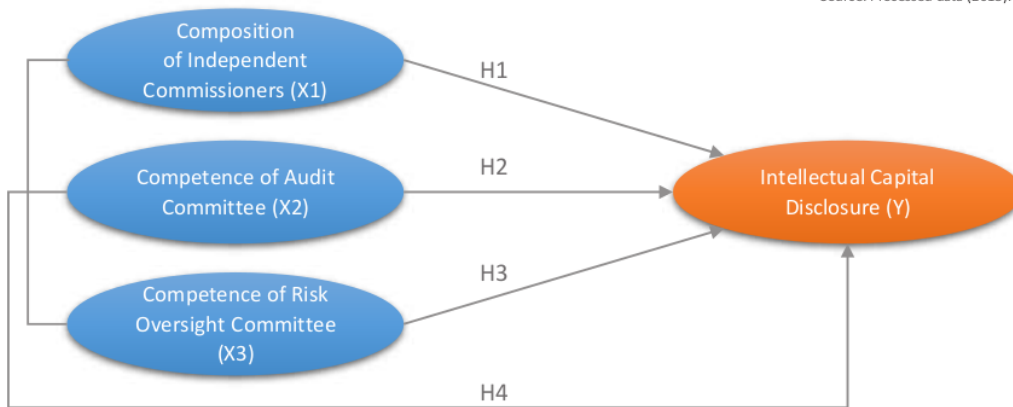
Source: Processed data (2023).

Composition of Independent Commissioners (X1)

H1

Competence of Audit Committee (X2)

H2

Intellectual Capital Disclosure (Y)

Competence of Risk Oversight Committee (X3)

H3

H4